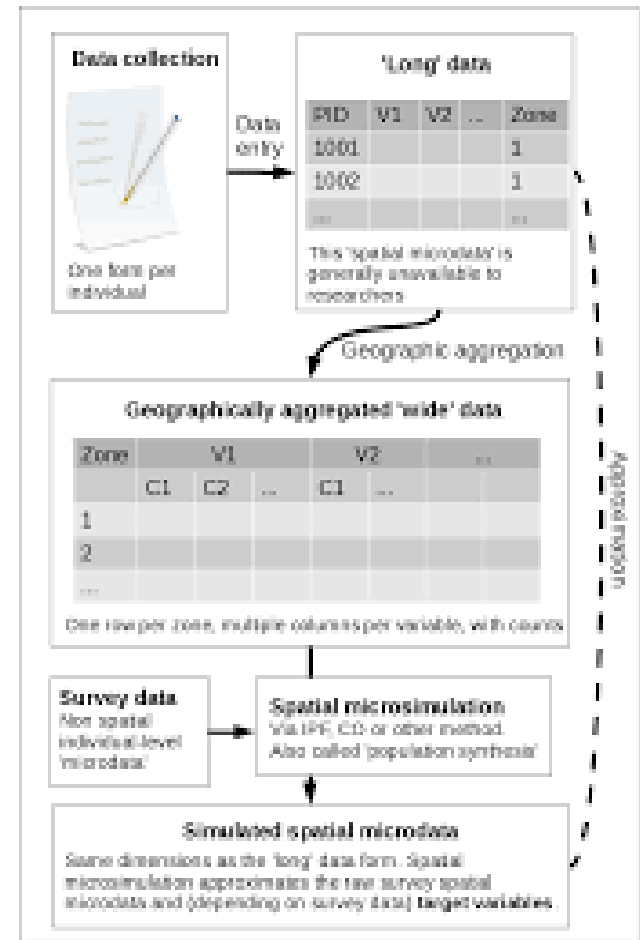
Data collection

One form per individual

Data entry

'Long' data

| PID | V1 | V2 | ... | Zone |
|---|---|---|---|---|
| 1001 | | | | 1 |
| 1002 | | | | 1 |
| ... | | | | ... |

This 'spatial microdata' is generally unavailable to researchers

Geographic aggregation

Approximation

Geographically aggregated 'wide' data

| Zone | V1 | | | V2 | | ... |
|---|---|---|---|---|---|---|
| | C1 | C2 | ... | C1 | ... | |
| 1 | | | | | | |
| 2 | | | | | | |
| ... | | | | | | |

One row per zone, multiple columns per variable, with counts

Survey data
Non spatial individual-level 'microdata'

Spatial microsimulation
Via IPF, CO or other method. Also called 'population synthesis'

Simulated spatial microdata
Same dimensions as the 'long' data form. Spatial microsimulation approximates the raw survey spatial microdata and (depending on survey data) target variables.